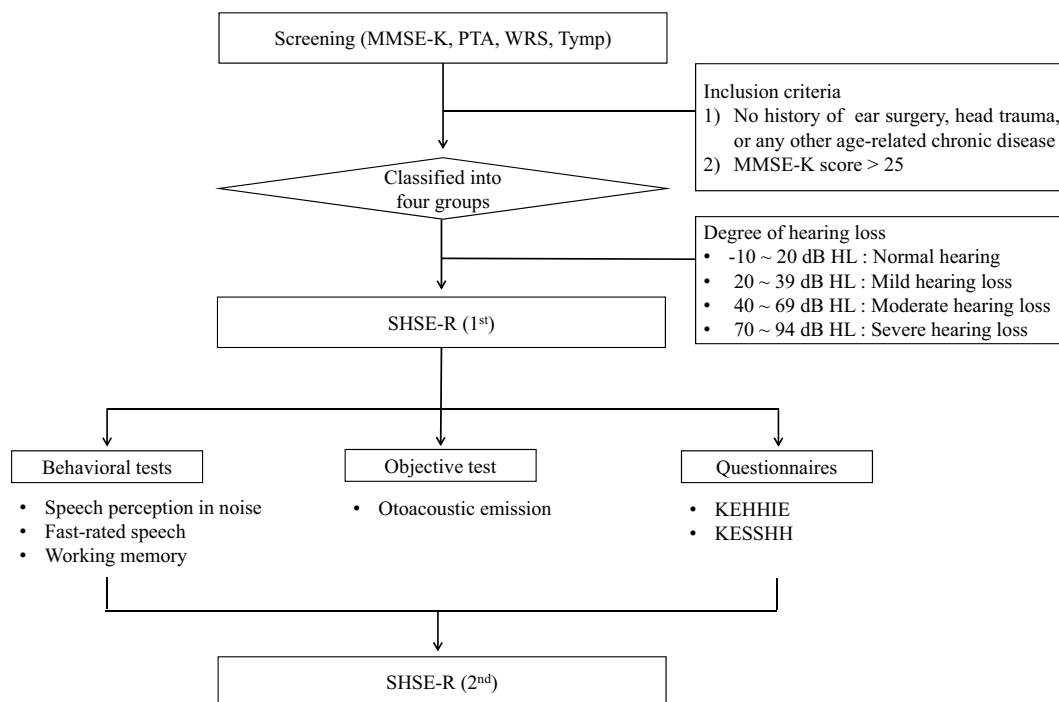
Screening (MMSE-K, PTA, WRS, Tymp)

Inclusion criteria
1) No history of ear surgery, head trauma, or any other age-related chronic disease
2) MMSE-K score > 25

Classified into four groups

Degree of hearing loss
• -10 ~ 20 dB HL : Normal hearing
• 20 ~ 39 dB HL : Mild hearing loss
• 40 ~ 69 dB HL : Moderate hearing loss
• 70 ~ 94 dB HL : Severe hearing loss

SHSE-R (1$^{st}$)

Behavioral tests
• Speech perception in noise
• Fast-rated speech
• Working memory

Objective test
• Otoacoustic emission

Questionnaires
• KEHHIE
• KESSHH

SHSE-R (2$^{nd}$)